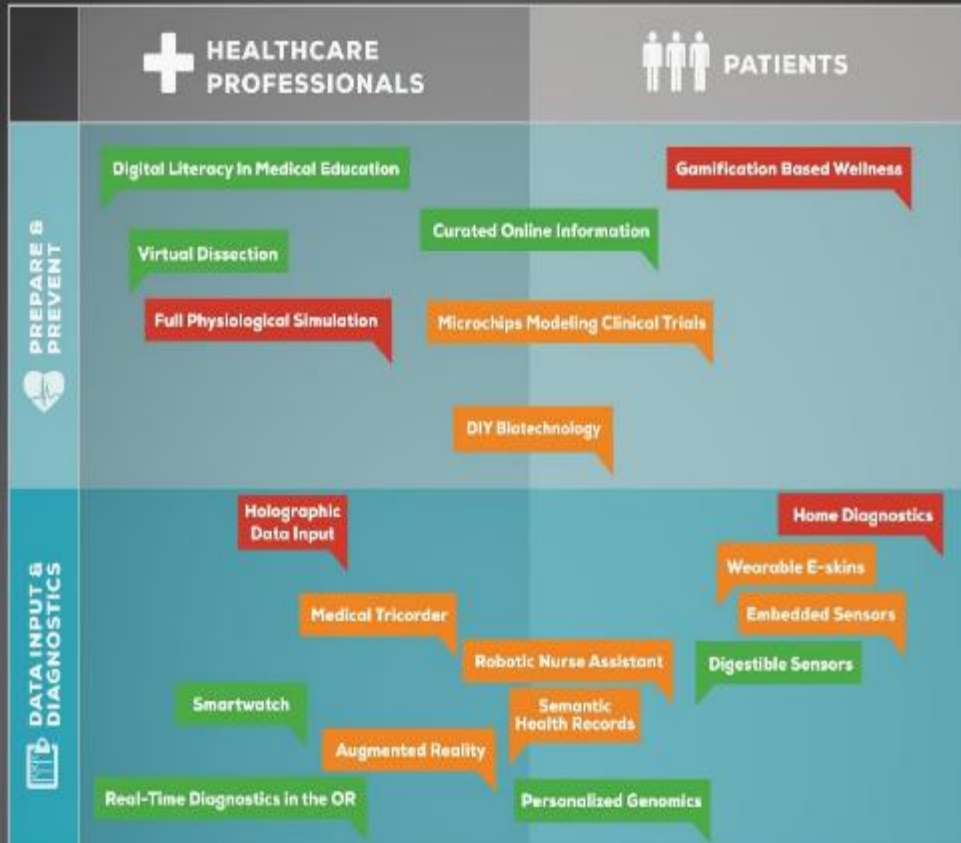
HEALTHCARE PROFESSIONALS

PATIENTS

PREPARE & PREVENT

Digital Literacy In Medical Education

Gamification Based Wellness

Curated Online Information

Virtual Dissection

Full Physiological Simulation

Microchips Modeling Clinical Trials

DIY Biotechnology

DATA INPUT & DIAGNOSTICS

Holographic Data Input

Home Diagnostics

Wearable E-skins

Embedded Sensors

Medical Tricorder

Robotic Nurse Assistant

Digestible Sensors

Smartwatch

Semantic Health Records

Augmented Reality

Real-Time Diagnostics in the OR

Personalized Genomics